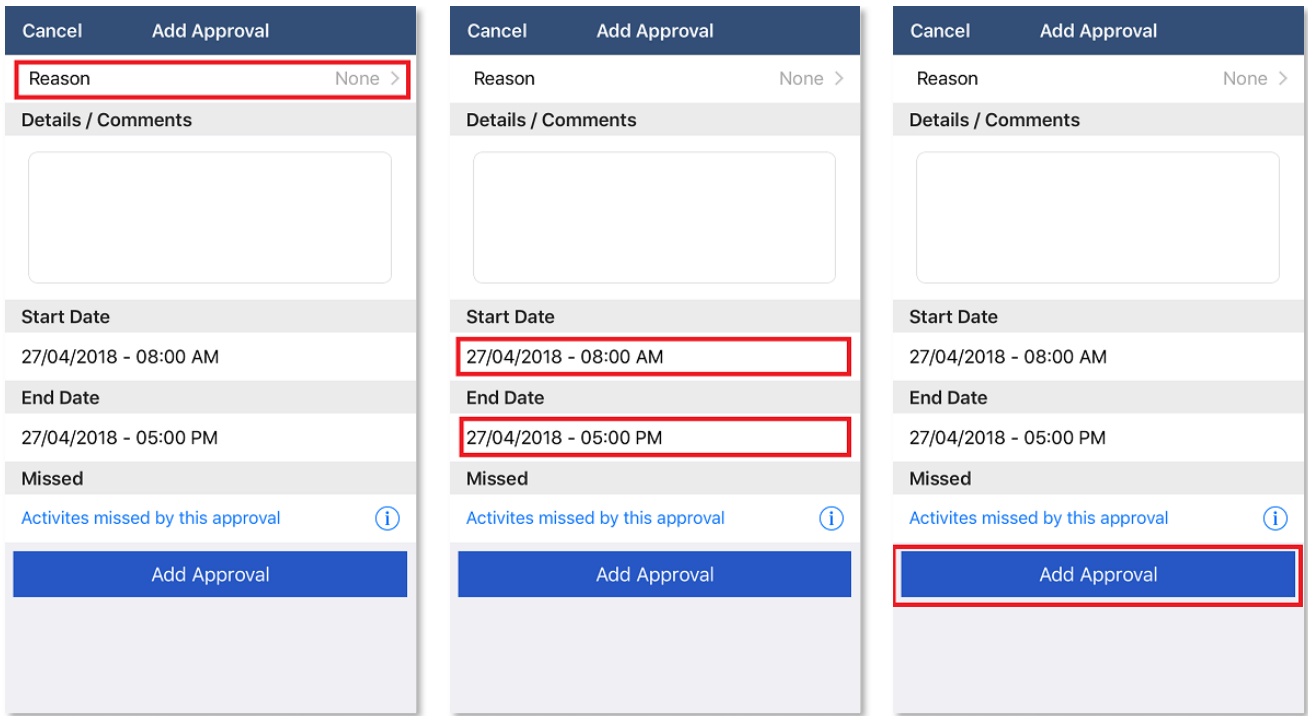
Cancel Add Approval

Reason None >

Details / Comments

Start Date

27/04/2018 - 08:00 AM

End Date

27/04/2018 - 05:00 PM

Missed

Activites missed by this approval

Add Approval

Cancel Add Approval

Reason None >

Details / Comments

Start Date

27/04/2018 - 08:00 AM

End Date

27/04/2018 - 05:00 PM

Missed

Activites missed by this approval

Add Approval

Cancel Add Approval

Reason None >

Details / Comments

Start Date

27/04/2018 - 08:00 AM

End Date

27/04/2018 - 05:00 PM

Missed

Activites missed by this approval

Add Approval